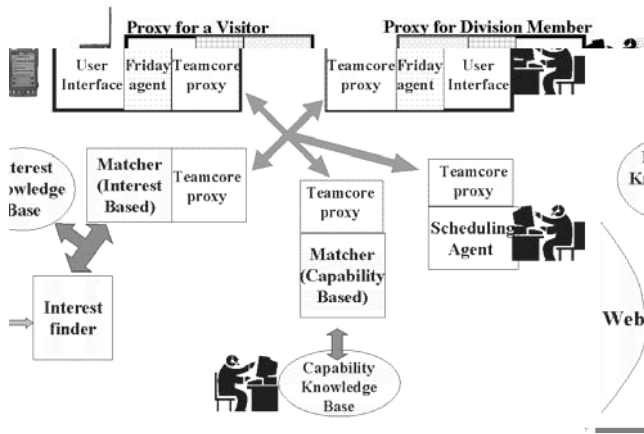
Proxy for a Visitor

Proxy for Division Member

User Interface

Friday agent

Teamcore proxy

Teamcore proxy

Friday agent

User Interface

nterest owledge Base

Matcher (Interest Based)

Teamcore proxy

Teamcore proxy

Matcher (Capability Based)

Teamcore proxy

Scheduling Agent

K

Interest finder

Web

Capability Knowledge Base